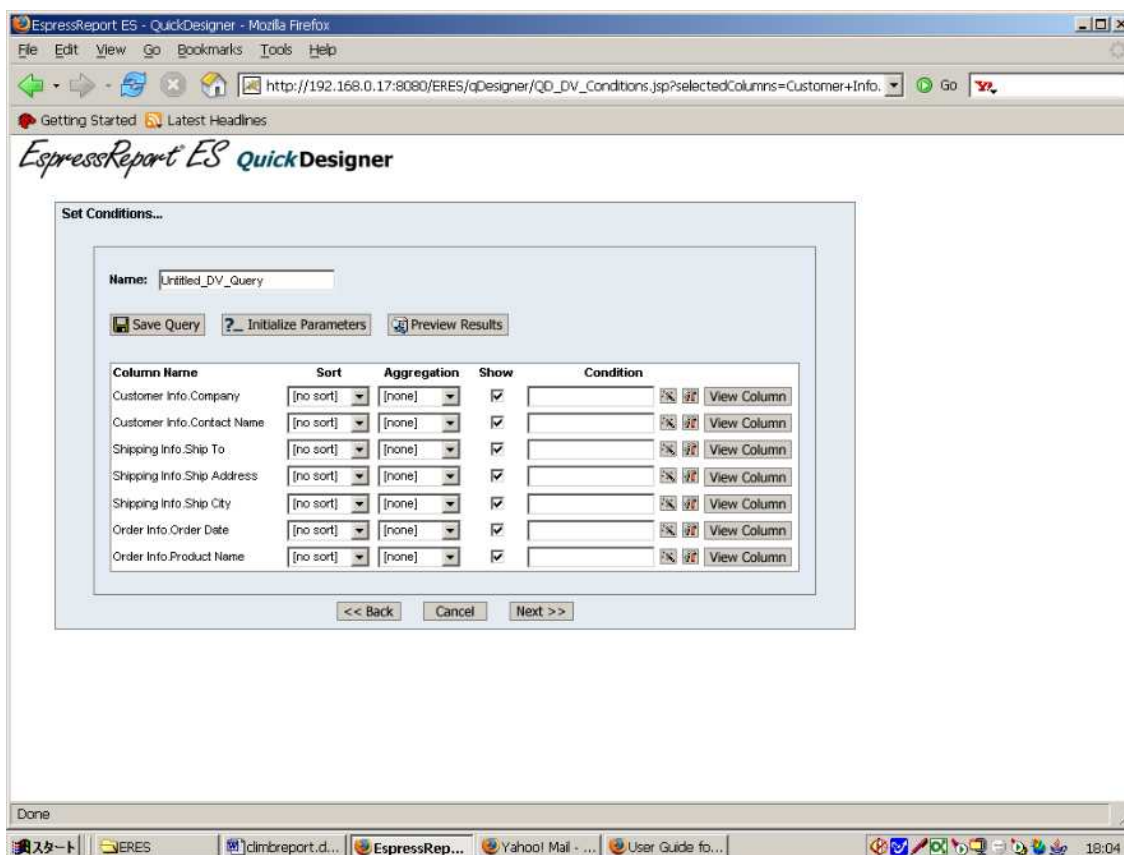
EspressReport ES - QuickDesigner - Mozilla Firefox

File Edit View Go Bookmarks Tools Help

http://192.168.0.17:8080/ERES/qDesigner/QD_DV_Conditions.jsp?selectedColumns=Customer+Info.

Go

Getting Started Latest Headlines

EspressReport ES QuickDesigner

Set Conditions...

Name: Untitled_DV_Query

Save Query ?_ Initialize Parameters Preview Results

| Column Name | Sort | Aggregation | Show | Condition | |
|---|---|---|---|---|---|
| Customer Info.Company | [no sort] | [none] | ☑ | | View Column |
| Customer Info.Contact Name | [no sort] | [none] | ☑ | | View Column |
| Shipping Info.Ship To | [no sort] | [none] | ☑ | | View Column |
| Shipping Info.Ship Address | [no sort] | [none] | ☑ | | View Column |
| Shipping Info.Ship City | [no sort] | [none] | ☑ | | View Column |
| Order Info.Order Date | [no sort] | [none] | ☑ | | View Column |
| Order Info.Product Name | [no sort] | [none] | ☑ | | View Column |

<< Back Cancel Next >>

Done

スタート ERES climbreport.d... EspressRep... Yahoo! Mail - ... User Guide fo... 18:04